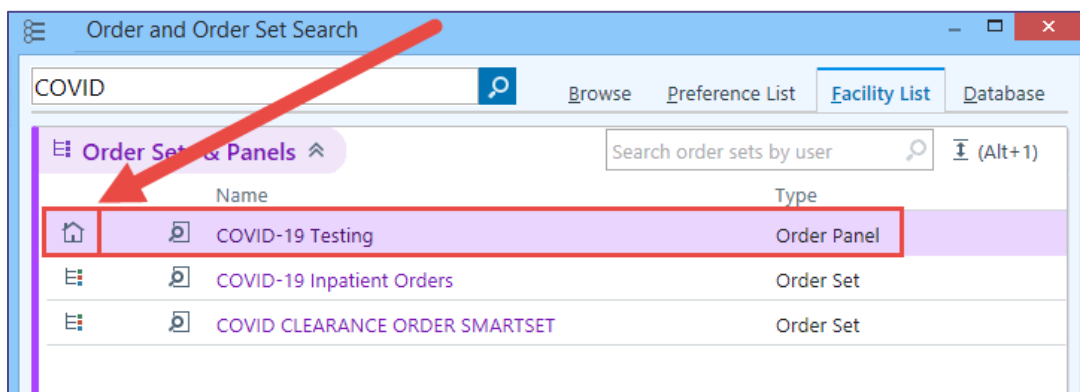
Order and Order Set Search

COVID

Browse Preference List Facility List Database

Order Set & Panels

Search order sets by user

(Alt+1)

| Name | Type |
|---|---|
| COVID-19 Testing | Order Panel |
| COVID-19 Inpatient Orders | Order Set |
| COVID CLEARANCE ORDER SMARTSET | Order Set |